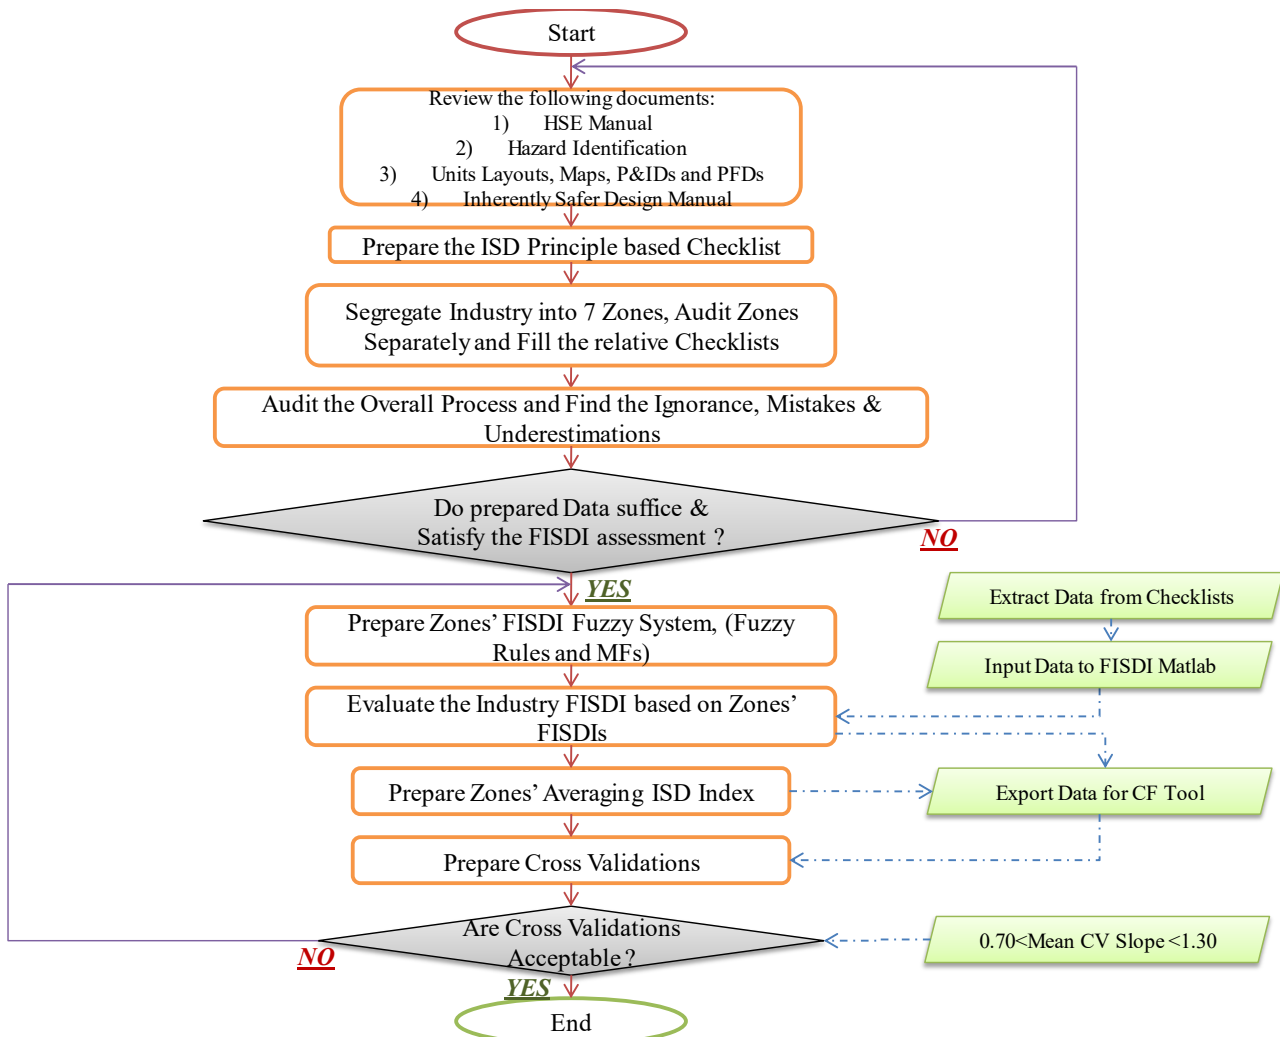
Start

Review the following documents:
1) HSE Manual
2) Hazard Identification
3) Units Layouts, Maps, P&IDs and PFDs
4) Inherently Safer Design Manual

Prepare the ISD Principle based Checklist

Segregate Industry into 7 Zones, Audit Zones Separately and Fill the relative Checklists

Audit the Overall Process and Find the Ignorance, Mistakes & Underestimations

Do prepared Data suffice & Satisfy the FISDI assessment ?

NO

YES

Prepare Zones' FISDI Fuzzy System, (Fuzzy Rules and MFs)

Extract Data from Checklists

Input Data to FISDI Matlab

Evaluate the Industry FISDI based on Zones' FISDIs

Prepare Zones' Averaging ISD Index

Export Data for CF Tool

Prepare Cross Validations

Are Cross Validations Acceptable ?

0.70<Mean CV Slope<1.30

NO

YES

End